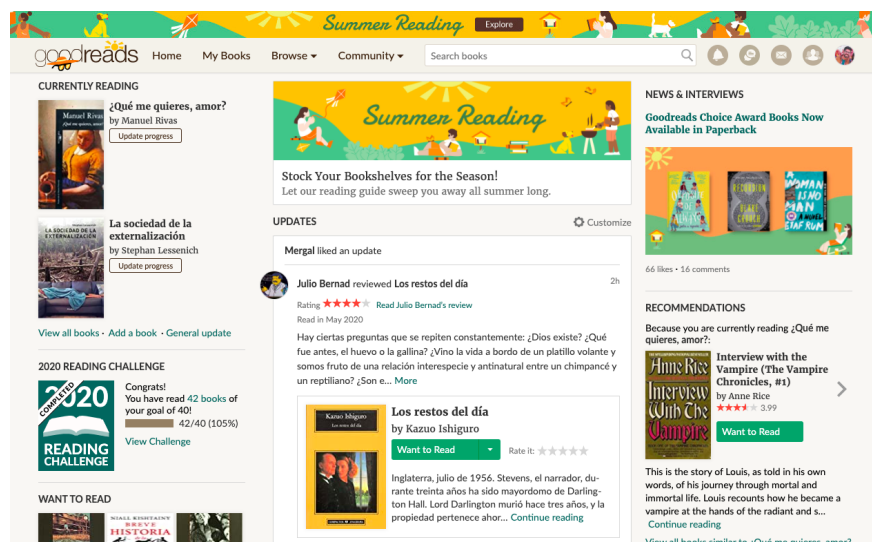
Summer Reading Explore

goodreads Home My Books Browse ▾ Community ▾ Search books

CURRENTLY READING

Manuel Rivas ¿Qué me quieres, amor?

¿Qué me quieres, amor?
by Manuel Rivas
Update progress

LA SOCIEDAD DE LA EXTERNALIZACIÓN

La sociedad de la externalización
by Stephan Lessenich
Update progress

View all books · Add a book · General update

2020 READING CHALLENGE

COMPLETED 2020 READING CHALLENGE

Congrats!
You have read 42 books of your goal of 40!
42/40 (105%)
View Challenge

WANT TO READ

NIALL KISHTAINY BREVE HISTORIA

Summer Reading

Stock Your Bookshelves for the Season!
Let our reading guide sweep you away all summer long.

UPDATES Customize

Mergal liked an update

Julio Bernad reviewed Los restos del día 2h
Rating ★★★★ Read Julio Bernad's review
Read in May 2020
Hay ciertas preguntas que se repiten constantemente: ¿Dios existe? ¿Qué fue antes, el huevo o la gallina? ¿Vino la vida a bordo de un platillo volante y somos fruto de una relación interespecie y antinatural entre un chimpancé y un reptiliano? ¿Son e... More

Kazuo Ishiguro Los restos del día

Los restos del día
by Kazuo Ishiguro
Want to Read Rate it:
Inglaterra, julio de 1956. Stevens, el narrador, durante treinta años ha sido mayordomo de Darlington Hall. Lord Darlington murió hace tres años, y la propiedad pertenece ahor... Continue reading

NEWS & INTERVIEWS

Goodreads Choice Award Books Now Available in Paperback

WOMAN IS NO MAN A NOVEL ETAF RUM

66 likes · 16 comments

RECOMMENDATIONS

Because you are currently reading ¿Qué me quieres, amor?:

Anne Rice Interview With The Vampire

Interview with the Vampire (The Vampire Chronicles, #1)
by Anne Rice
★★★★ 3.99
Want to Read

This is the story of Louis, as told in his own words, of his journey through mortal and immortal life. Louis recounts how he became a vampire at the hands of the radiant and s...
Continue reading